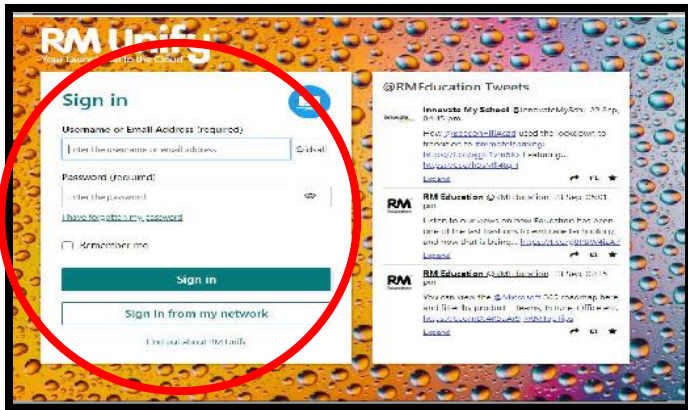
RM Unify
Your Launchpad to the Cloud

Sign in

Username or Email Address (required)

Enter the username or email address

@dvell

Password (required)

Enter the password

I have forgotten my password

Remember me

Sign in

Sign in from my network

Find out about RM Unify

@RMEducation Tweets

Innovate My School @InnovateMySchl 23 Sep, 04:45 pm

How @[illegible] used the lockdown to innovation to #remotelearning: https://t.co/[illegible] Featuring...

Expand

RM Education @RMEducation 21 Sep, 05:01 pm

Listen to our views on how Education has been one of the first sectors to embrace technology and how that is being... https://t.co/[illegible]

Expand

RM Education @RMEducation 21 Sep, 03:15 pm

You can view the @Microsoft 365 roadmap here and filter by product - Teams, Intune, Office etc. https://t.co/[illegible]

Expand